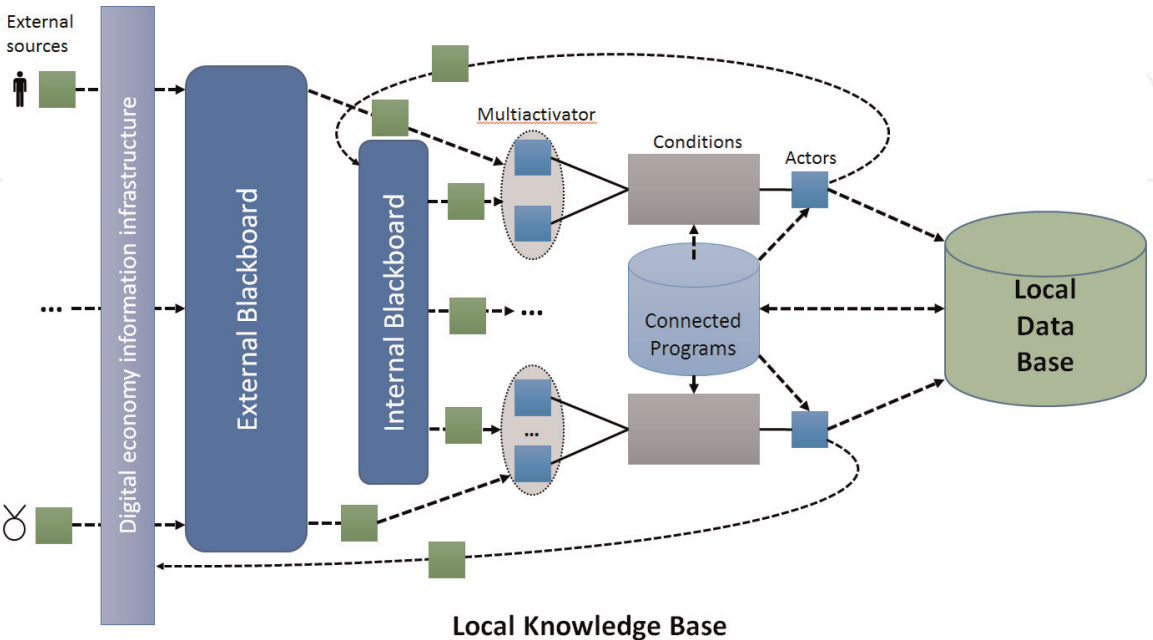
External sources

Digital economy information infrastructure

External Blackboard

Internal Blackboard

Multiactivator

Conditions

Actors

Connected Programs

Local Data Base

...

...

...

Local Knowledge Base